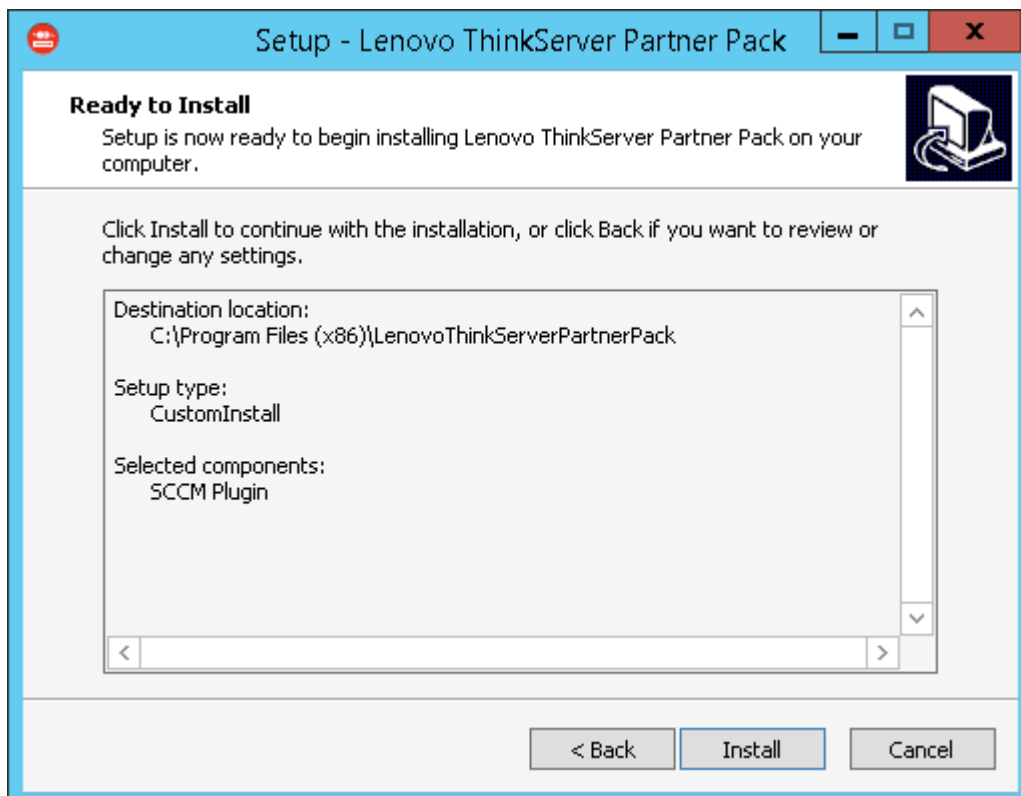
Setup - Lenovo ThinkServer Partner Pack

Ready to Install
Setup is now ready to begin installing Lenovo ThinkServer Partner Pack on your computer.

Click Install to continue with the installation, or click Back if you want to review or change any settings.

Destination location:
C:\Program Files (x86)\LenovoThinkServerPartnerPack

Setup type:
CustomInstall

Selected components:
SCCM Plugin

< Back
Install
Cancel